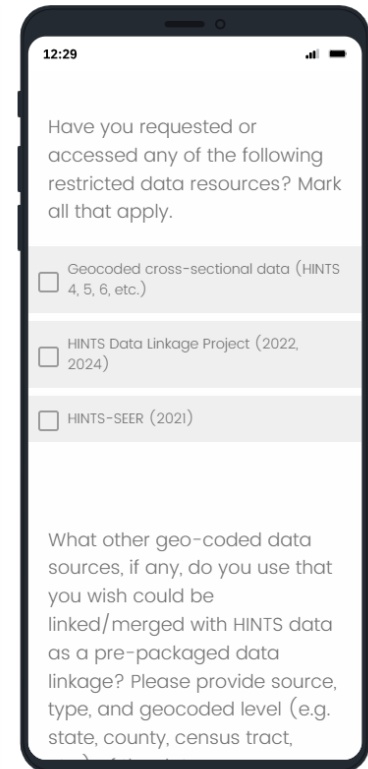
12:29

Have you requested or accessed any of the following restricted data resources? Mark all that apply.

Geocoded cross-sectional data (HINTS 4, 5, 6, etc.)

HINTS Data Linkage Project (2022, 2024)

HINTS-SEER (2021)

What other geo-coded data sources, if any, do you use that you wish could be linked/merged with HINTS data as a pre-packaged data linkage? Please provide source, type, and geocoded level (e.g. state, county, census tract, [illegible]